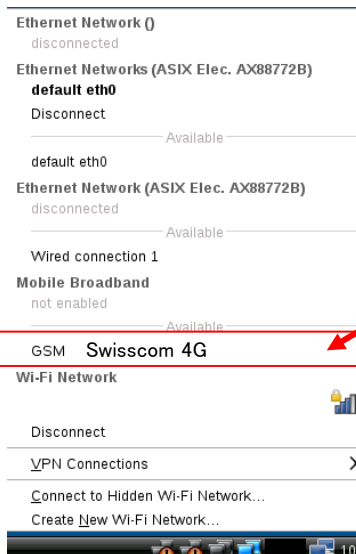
Ethernet Network ()
disconnected
Ethernet Networks (ASIX Elec. AX88772B)
default eth0
Disconnect
Available
default eth0
Ethernet Network (ASIX Elec. AX88772B)
disconnected
Available
Wired connection 1
Mobile Broadband
not enabled
Available
GSM Swisscom 4G
Wi-Fi Network
Disconnect
VPN Connections
Connect to Hidden Wi-Fi Network...
Create New Wi-Fi Network...
10